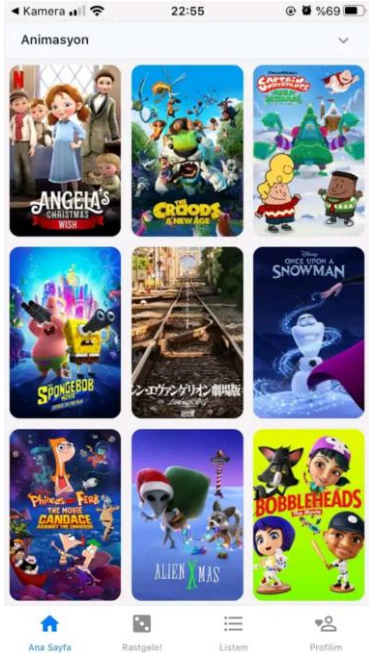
◀ Kamera 22:55 %69

Animasyon

N
ANGELA'S CHRISTMAS WISH

THE CROODS A NEW AGE

CAPTAIN UNDERPANTS MEGA BLISSMAS

THE SPONGEBOB MOVIE SPONGE ON THE RUN

シン・エヴァンゲリオン劇場版

Disney ONCE UPON A SNOWMAN

Phineas and Ferb THE MOVIE CANDACE AGAINST THE UNIVERSE

ALIEN XMAS

BOBBLEHEADS THE MOVIE

Ana Sayfa
Rastgele!
Listem
Profilim